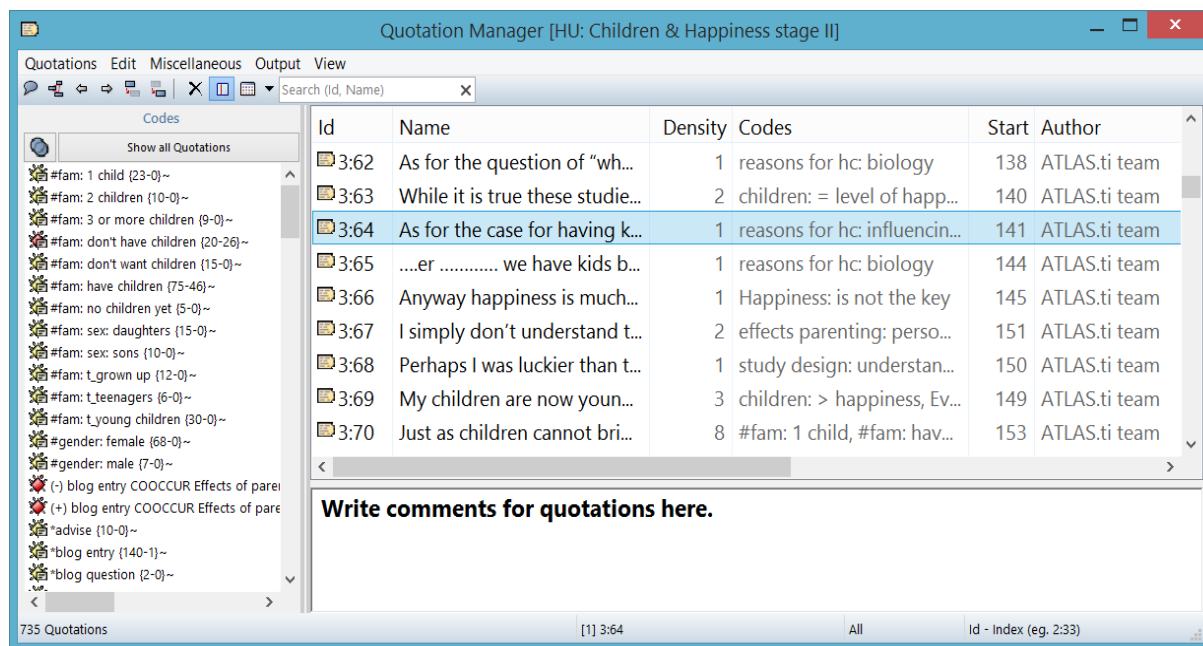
Quotation Manager [HU: Children & Happiness stage II]

Quotations Edit Miscellaneous Output View

Search (Id, Name)

Codes

Show all Quotations

#fam: 1 child {23-0}~
#fam: 2 children {10-0}~
#fam: 3 or more children {9-0}~
#fam: don't have children {20-26}~
#fam: don't want children {15-0}~
#fam: have children {75-46}~
#fam: no children yet {5-0}~
#fam: sex: daughters {15-0}~
#fam: sex: sons {10-0}~
#fam: t_grown up {12-0}~
#fam: t_teenagers {6-0}~
#fam: t_young children {30-0}~
#gender: female {68-0}~
#gender: male {7-0}~
(-) blog entry COOCCUR Effects of pare
(+) blog entry COOCCUR Effects of pare
*advise {10-0}~
*blog entry {140-1}~
*blog question {2-0}~

| Id | Name | Density | Codes | Start | Author |
|---|---|---|---|---|---|
| 3:62 | As for the question of “wh... | 1 | reasons for hc: biology | 138 | ATLAS.ti team |
| 3:63 | While it is true these studie... | 2 | children: = level of happ... | 140 | ATLAS.ti team |
| 3:64 | As for the case for having k... | 1 | reasons for hc: influencin... | 141 | ATLAS.ti team |
| 3:65 | ....er ............ we have kids b... | 1 | reasons for hc: biology | 144 | ATLAS.ti team |
| 3:66 | Anyway happiness is much... | 1 | Happiness: is not the key | 145 | ATLAS.ti team |
| 3:67 | I simply don’t understand t... | 2 | effects parenting: perso... | 151 | ATLAS.ti team |
| 3:68 | Perhaps I was luckier than t... | 1 | study design: understan... | 150 | ATLAS.ti team |
| 3:69 | My children are now youn... | 3 | children: > happiness, Ev... | 149 | ATLAS.ti team |
| 3:70 | Just as children cannot bri... | 8 | #fam: 1 child, #fam: hav... | 153 | ATLAS.ti team |

**Write comments for quotations here.**

735 Quotations [1] 3:64 All Id - Index (eg. 2:33)